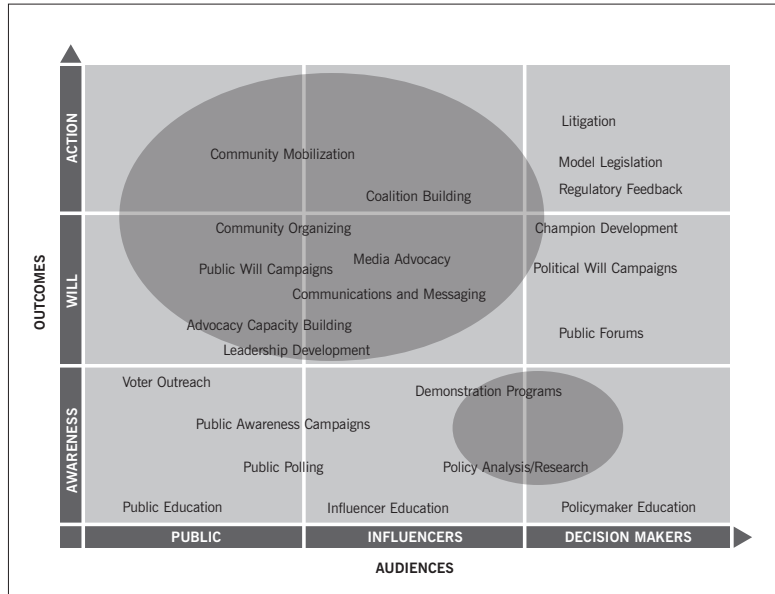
OUTCOMES

ACTION

Community Mobilization

Coalition Building

Litigation

Model Legislation

Regulatory Feedback

WILL

Community Organizing

Public Will Campaigns

Media Advocacy

Communications and Messaging

Advocacy Capacity Building

Leadership Development

Champion Development

Political Will Campaigns

Public Forums

AWARENESS

Voter Outreach

Public Awareness Campaigns

Public Polling

Public Education

Demonstration Programs

Policy Analysis/Research

Influencer Education

Policymaker Education

PUBLIC

INFLUENCERS

DECISION MAKERS

AUDIENCES